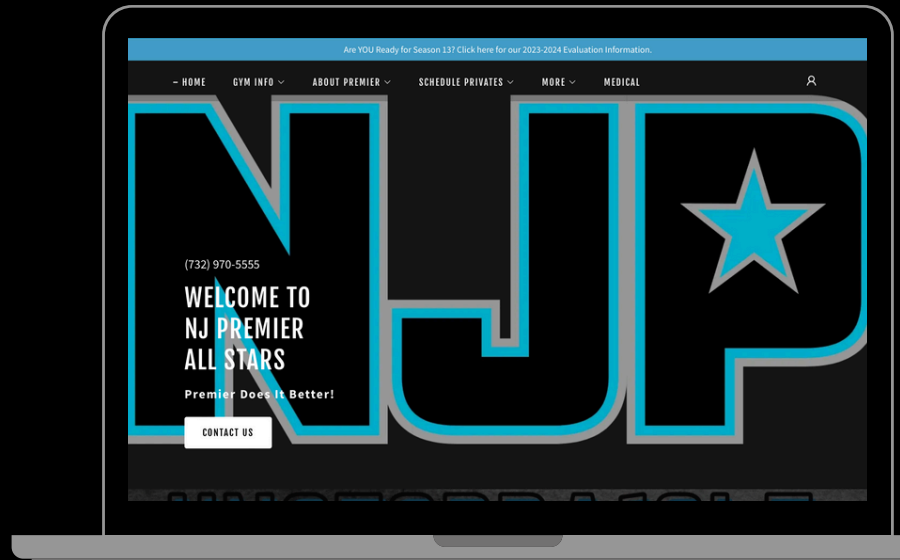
Are YOU Ready for Season 13? Click here for our 2023-2024 Evaluation Information.

– HOME GYM INFO ABOUT PREMIER SCHEDULE PRIVATES MORE MEDICAL

NJP

(732) 970-5555

WELCOME TO NJ PREMIER ALL STARS

Premier Does It Better!

CONTACT US

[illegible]